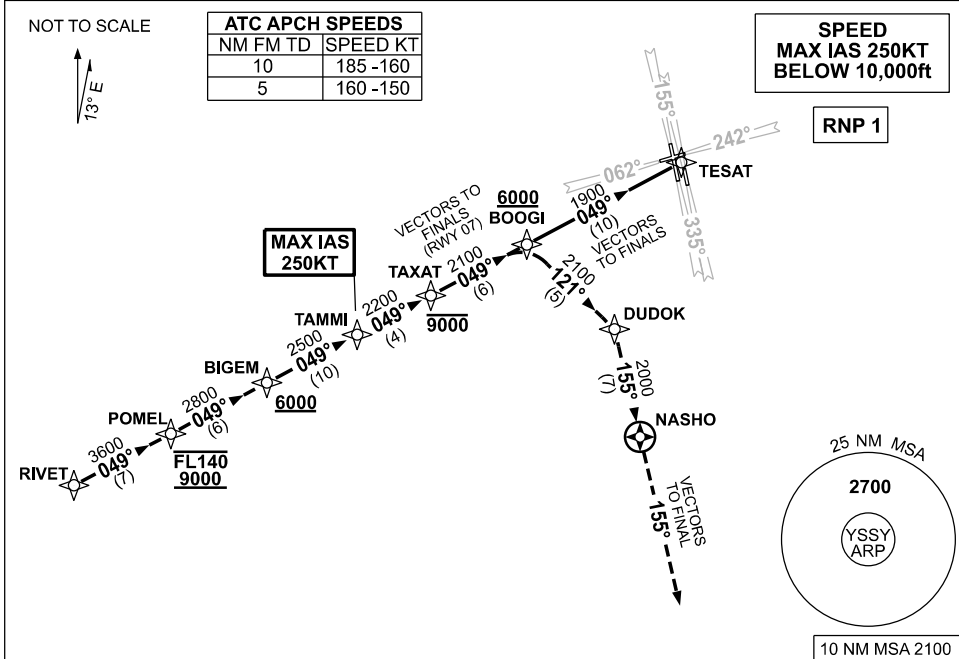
NOT TO SCALE

13° E

| ATC APCH SPEEDS | |
|---|---|
| NM FM TD | SPEED KT |
| 10 | 185 -160 |
| 5 | 160 -150 |

SPEED
MAX IAS 250KT
BELOW 10,000ft

RNP 1

155°
242°
062°
TESAT
335°

1900
049°
(10)

VECTORS TO FINALS (RWY 07)

6000
BOOGI

2100
121°
(5)

VECTORS TO FINALS

MAX IAS
250KT

TAXAT
2100
049°
(6)
9000

DUDOK

2000
155°
(7)

TAMMI
2200
049°
(4)

BIGEM
2500
049°
(10)
6000

NASHO

POMEL
2800
049°
(6)

FL140
9000

RIVET
3600
049°
(7)

VECTORS TO FINAL
155°

25 NM MSA
2700
YSSY
ARP

10 NM MSA 2100